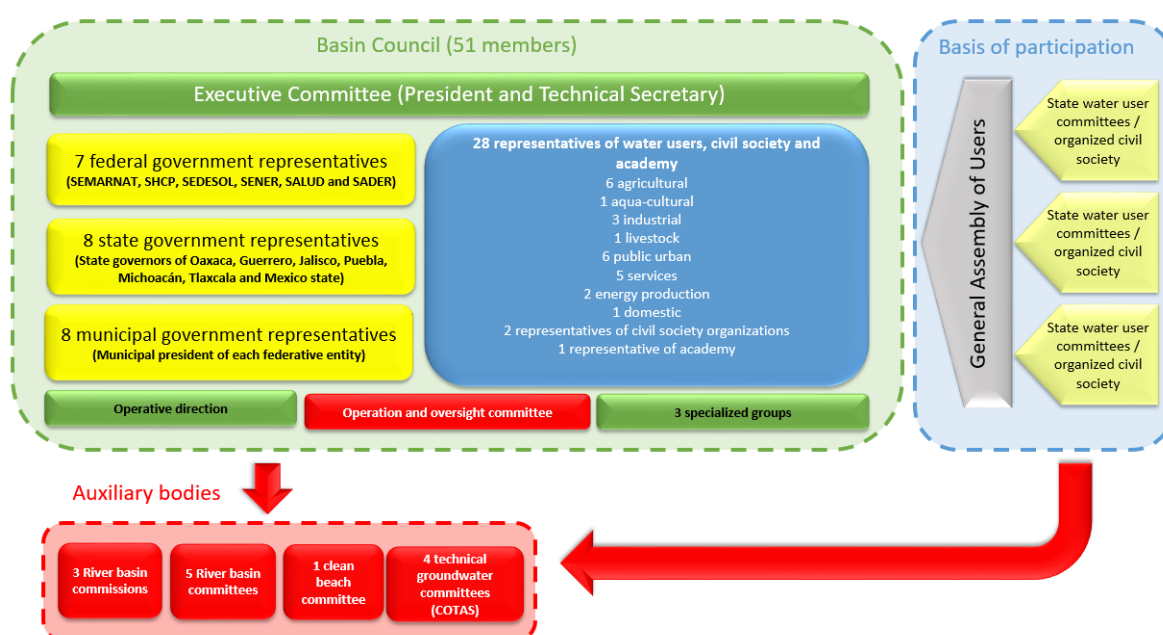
Basin Council (51 members)

Executive Committee (President and Technical Secretary)

7 federal government representatives
(SEMARNAT, SHCP, SEDESOL, SENER, SALUD and SADER)

8 state government representatives
(State governors of Oaxaca, Guerrero, Jalisco, Puebla, Michoacán, Tlaxcala and Mexico state)

8 municipal government representatives
(Municipal president of each federative entity)

28 representatives of water users, civil society and academy
6 agricultural
1 aqua-cultural
3 industrial
1 livestock
6 public urban
5 services
2 energy production
1 domestic
2 representatives of civil society organizations
1 representative of academy

Operative direction

Operation and oversight committee

3 specialized groups

Basis of participation

General Assembly of Users

State water user committees / organized civil society

State water user committees / organized civil society

State water user committees / organized civil society

Auxiliary bodies

3 River basin commissions

5 River basin committees

1 clean beach committee

4 technical groundwater committees (COTAS)